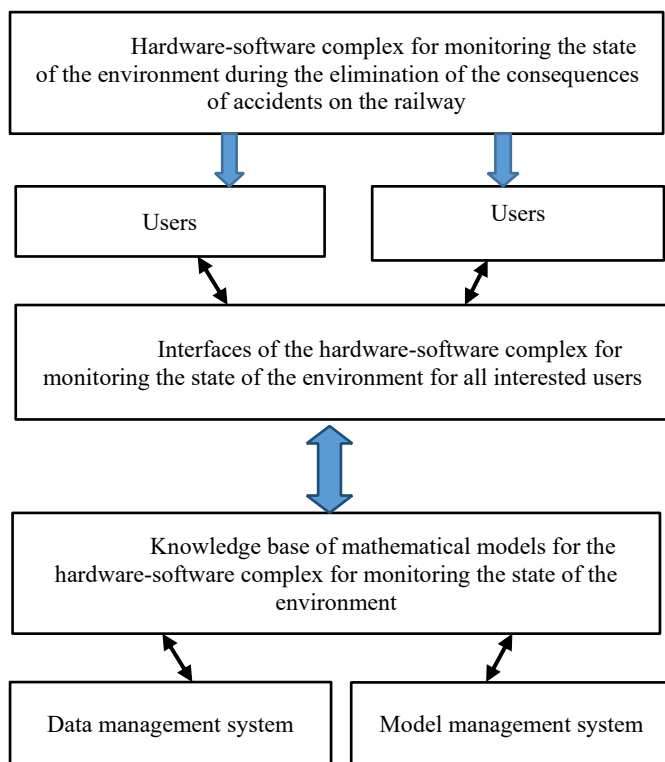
Hardware-software complex for monitoring the state of the environment during the elimination of the consequences of accidents on the railway

Users

Users

Interfaces of the hardware-software complex for monitoring the state of the environment for all interested users

Knowledge base of mathematical models for the hardware-software complex for monitoring the state of the environment

Data management system

Model management system